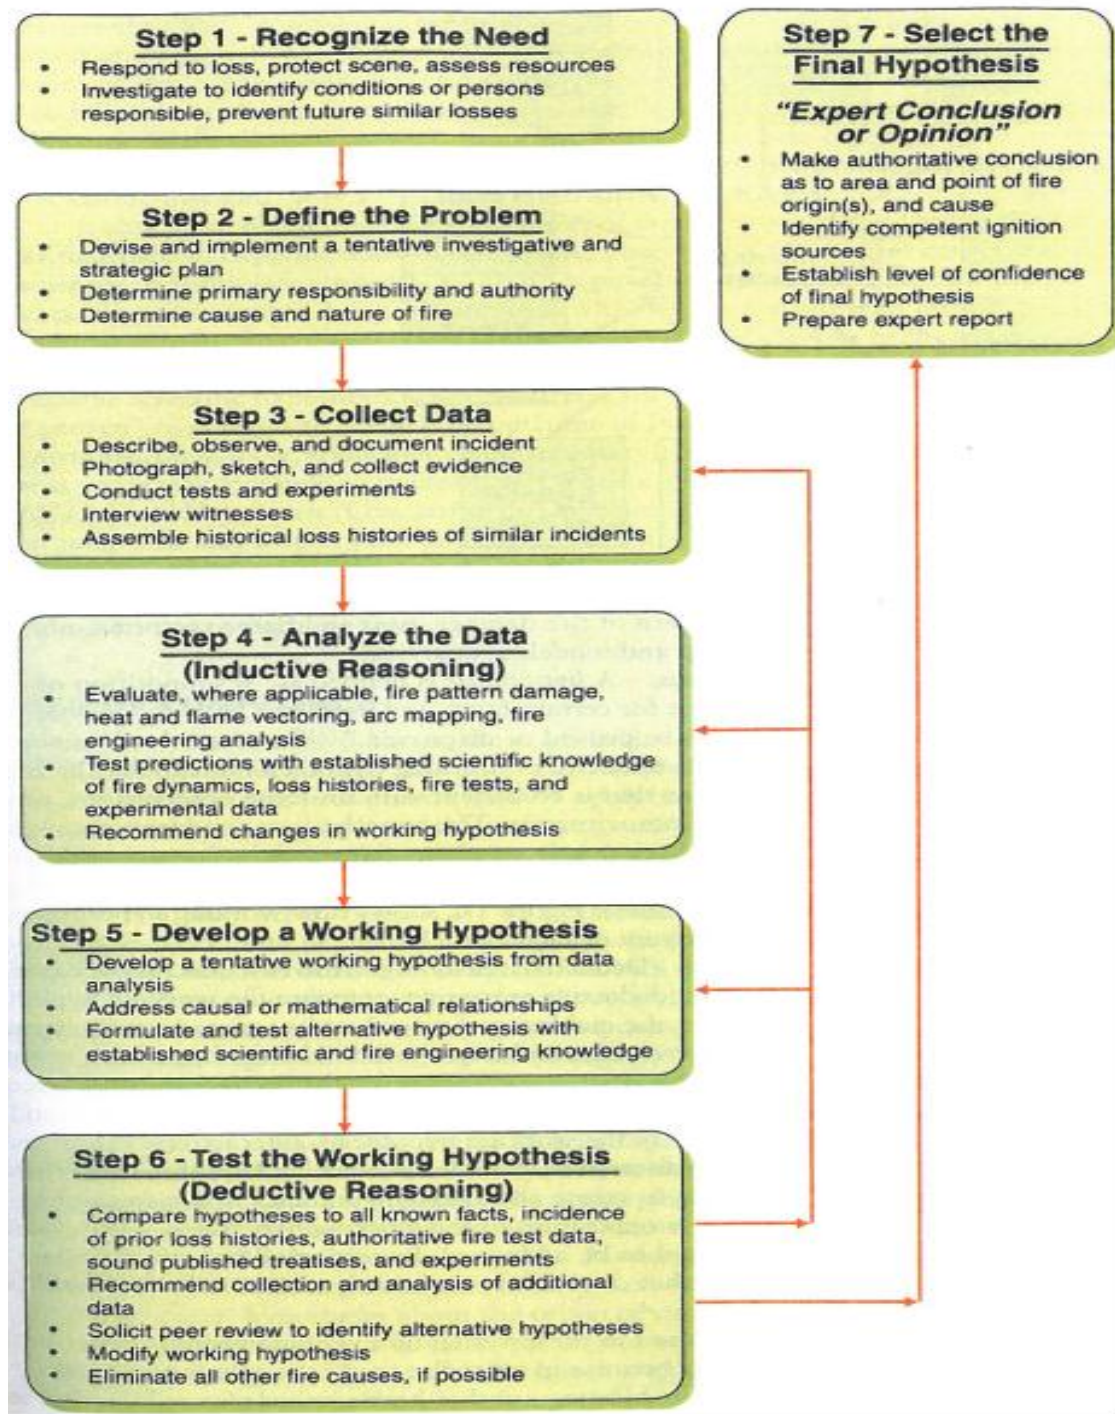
Step 1 - Recognize the Need
• Respond to loss, protect scene, assess resources
• Investigate to identify conditions or persons responsible, prevent future similar losses

Step 2 - Define the Problem
• Devise and implement a tentative investigative and strategic plan
• Determine primary responsibility and authority
• Determine cause and nature of fire

Step 3 - Collect Data
• Describe, observe, and document incident
• Photograph, sketch, and collect evidence
• Conduct tests and experiments
• Interview witnesses
• Assemble historical loss histories of similar incidents

Step 4 - Analyze the Data (Inductive Reasoning)
• Evaluate, where applicable, fire pattern damage, heat and flame vectoring, arc mapping, fire engineering analysis
• Test predictions with established scientific knowledge of fire dynamics, loss histories, fire tests, and experimental data
• Recommend changes in working hypothesis

Step 5 - Develop a Working Hypothesis
• Develop a tentative working hypothesis from data analysis
• Address causal or mathematical relationships
• Formulate and test alternative hypothesis with established scientific and fire engineering knowledge

Step 6 - Test the Working Hypothesis (Deductive Reasoning)
• Compare hypotheses to all known facts, incidence of prior loss histories, authoritative fire test data, sound published treatises, and experiments
• Recommend collection and analysis of additional data
• Solicit peer review to identify alternative hypotheses
• Modify working hypothesis
• Eliminate all other fire causes, if possible

Step 7 - Select the Final Hypothesis
"Expert Conclusion or Opinion"
• Make authoritative conclusion as to area and point of fire origin(s), and cause
• Identify competent ignition sources
• Establish level of confidence of final hypothesis
• Prepare expert report